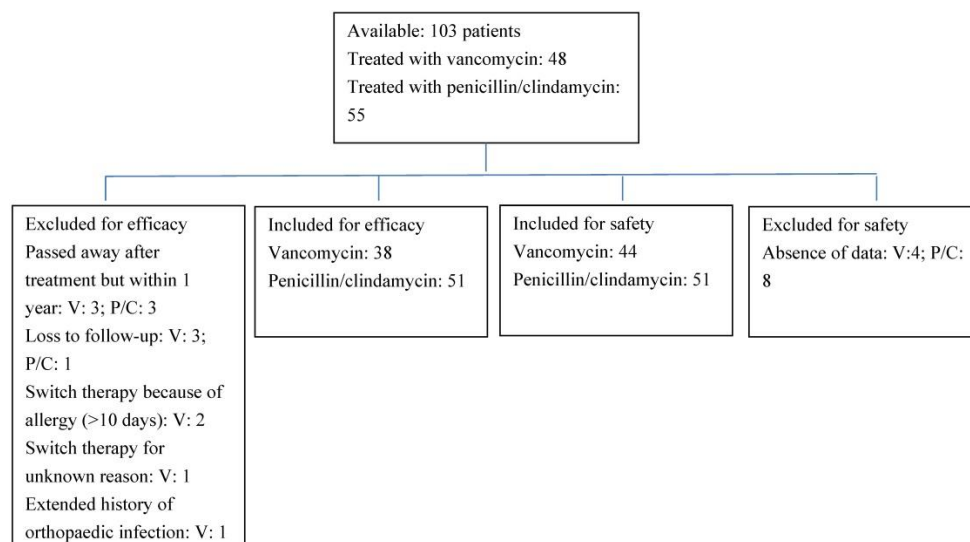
Available: 103 patients
Treated with vancomycin: 48
Treated with penicillin/clindamycin: 55

Excluded for efficacy
Passed away after treatment but within 1 year: V: 3; P/C: 3
Loss to follow-up: V: 3; P/C: 1
Switch therapy because of allergy (>10 days): V: 2
Switch therapy for unknown reason: V: 1
Extended history of orthopaedic infection: V: 1

Included for efficacy
Vancomycin: 38
Penicillin/clindamycin: 51

Included for safety
Vancomycin: 44
Penicillin/clindamycin: 51

Excluded for safety
Absence of data: V:4; P/C: 8